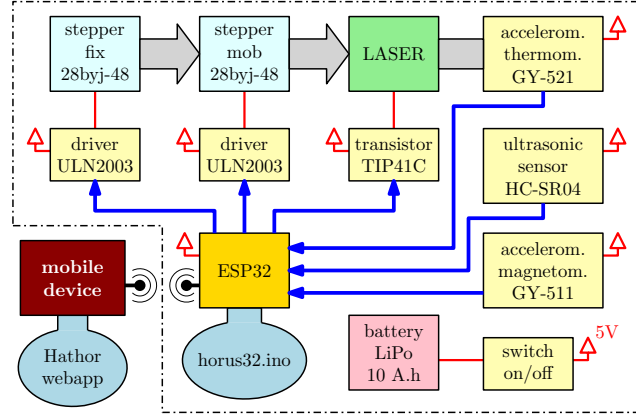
stepper fix 28byj-48

stepper mob 28byj-48

LASER

accelerom. thermom. GY-521

driver ULN2003

driver ULN2003

transistor TIP41C

ultrasonic sensor HC-SR04

mobile device

ESP32

accelerom. magnetom. GY-511

Hathor webapp

horus32.ino

battery LiPo 10 A.h

switch on/off

5V